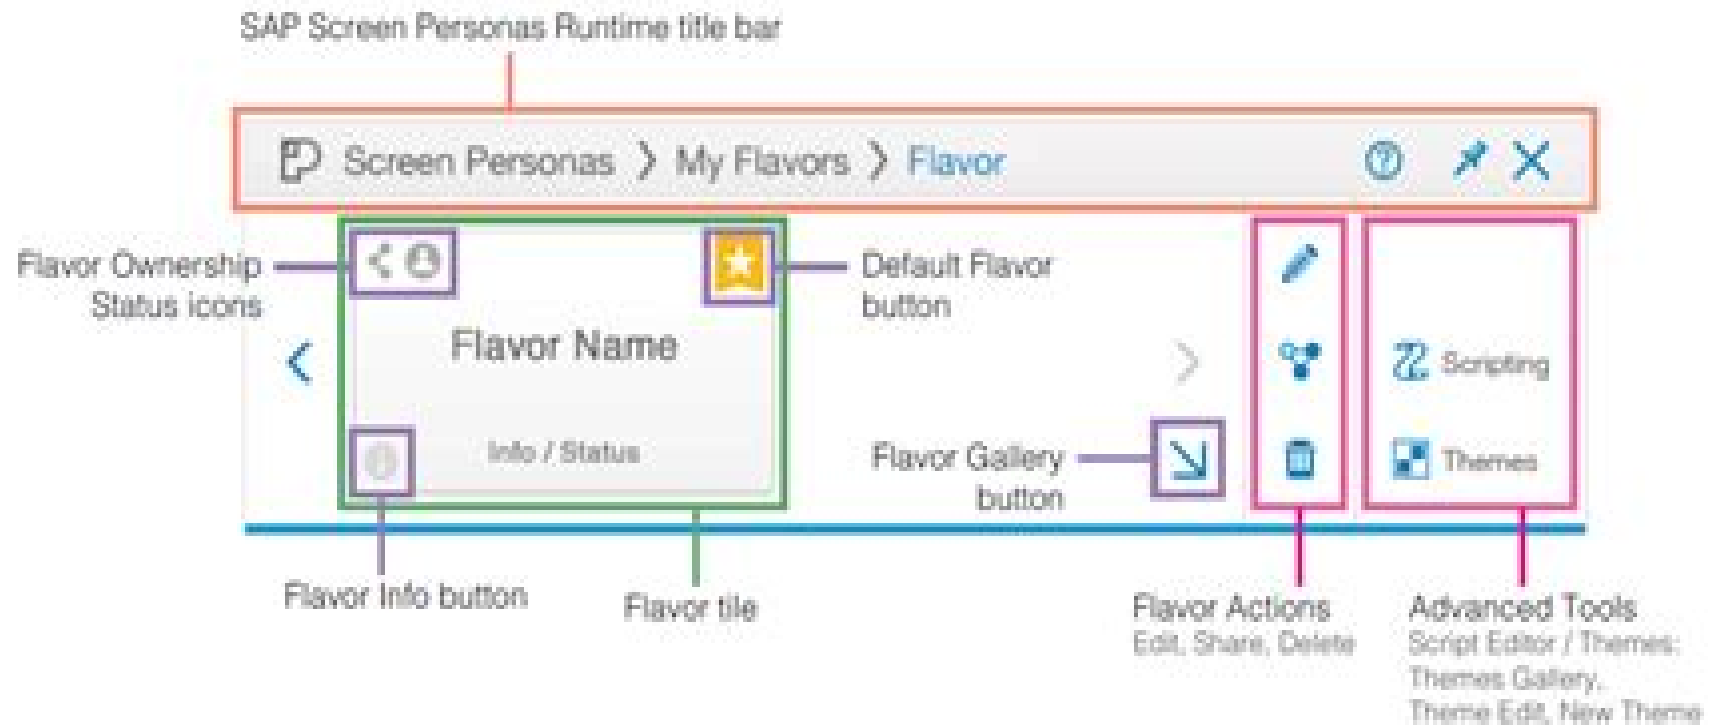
SAP Screen Personas Runtime title bar

Screen Personas > My Flavors > Flavor

Flavor Ownership Status icons

Default Flavor button

Flavor Name

Info / Status

Scripting

Themes

Flavor Gallery button

Flavor Info button

Flavor tile

Flavor Actions
Edit, Share, Delete

Advanced Tools
Script Editor / Themes: Themes Gallery, Theme Edit, New Theme